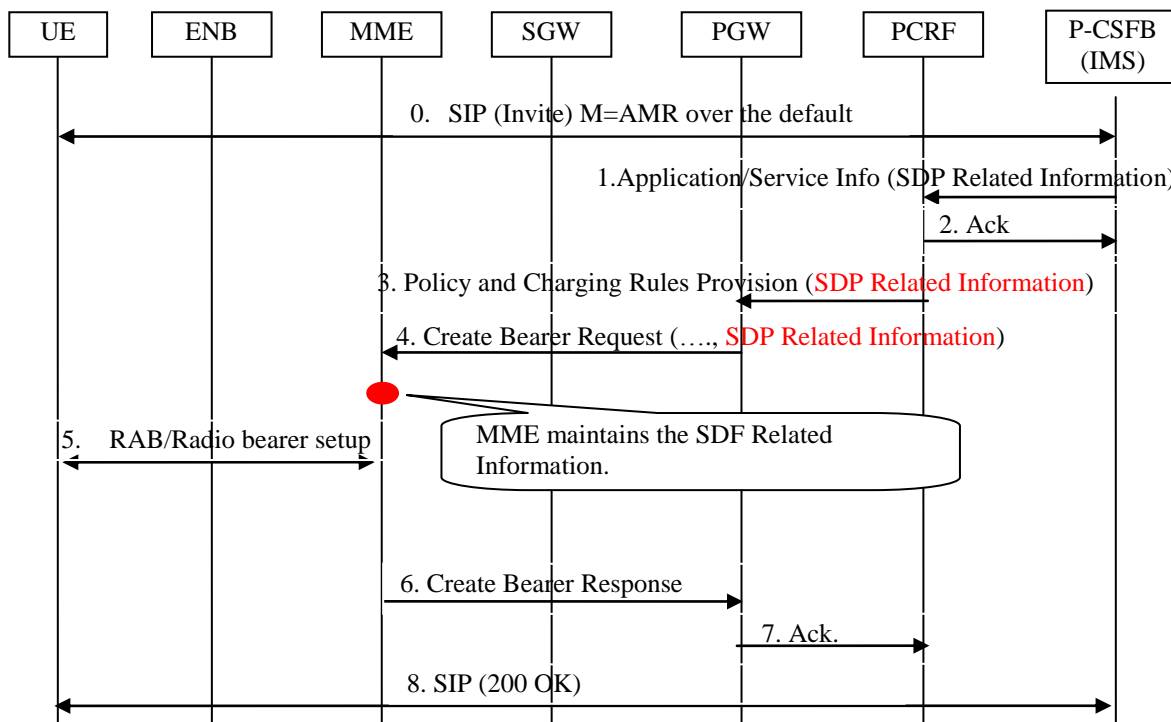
UE ENB MME SGW PGW PCRF P-CSFB (IMS)

0. SIP (Invite) M=AMR over the default

1.Application/Service Info (SDP Related Information)

2. Ack

3. Policy and Charging Rules Provision (SDP Related Information)

4. Create Bearer Request (…., SDP Related Information)

MME maintains the SDF Related Information.

5. RAB/Radio bearer setup

6. Create Bearer Response

7. Ack.

8. SIP (200 OK)